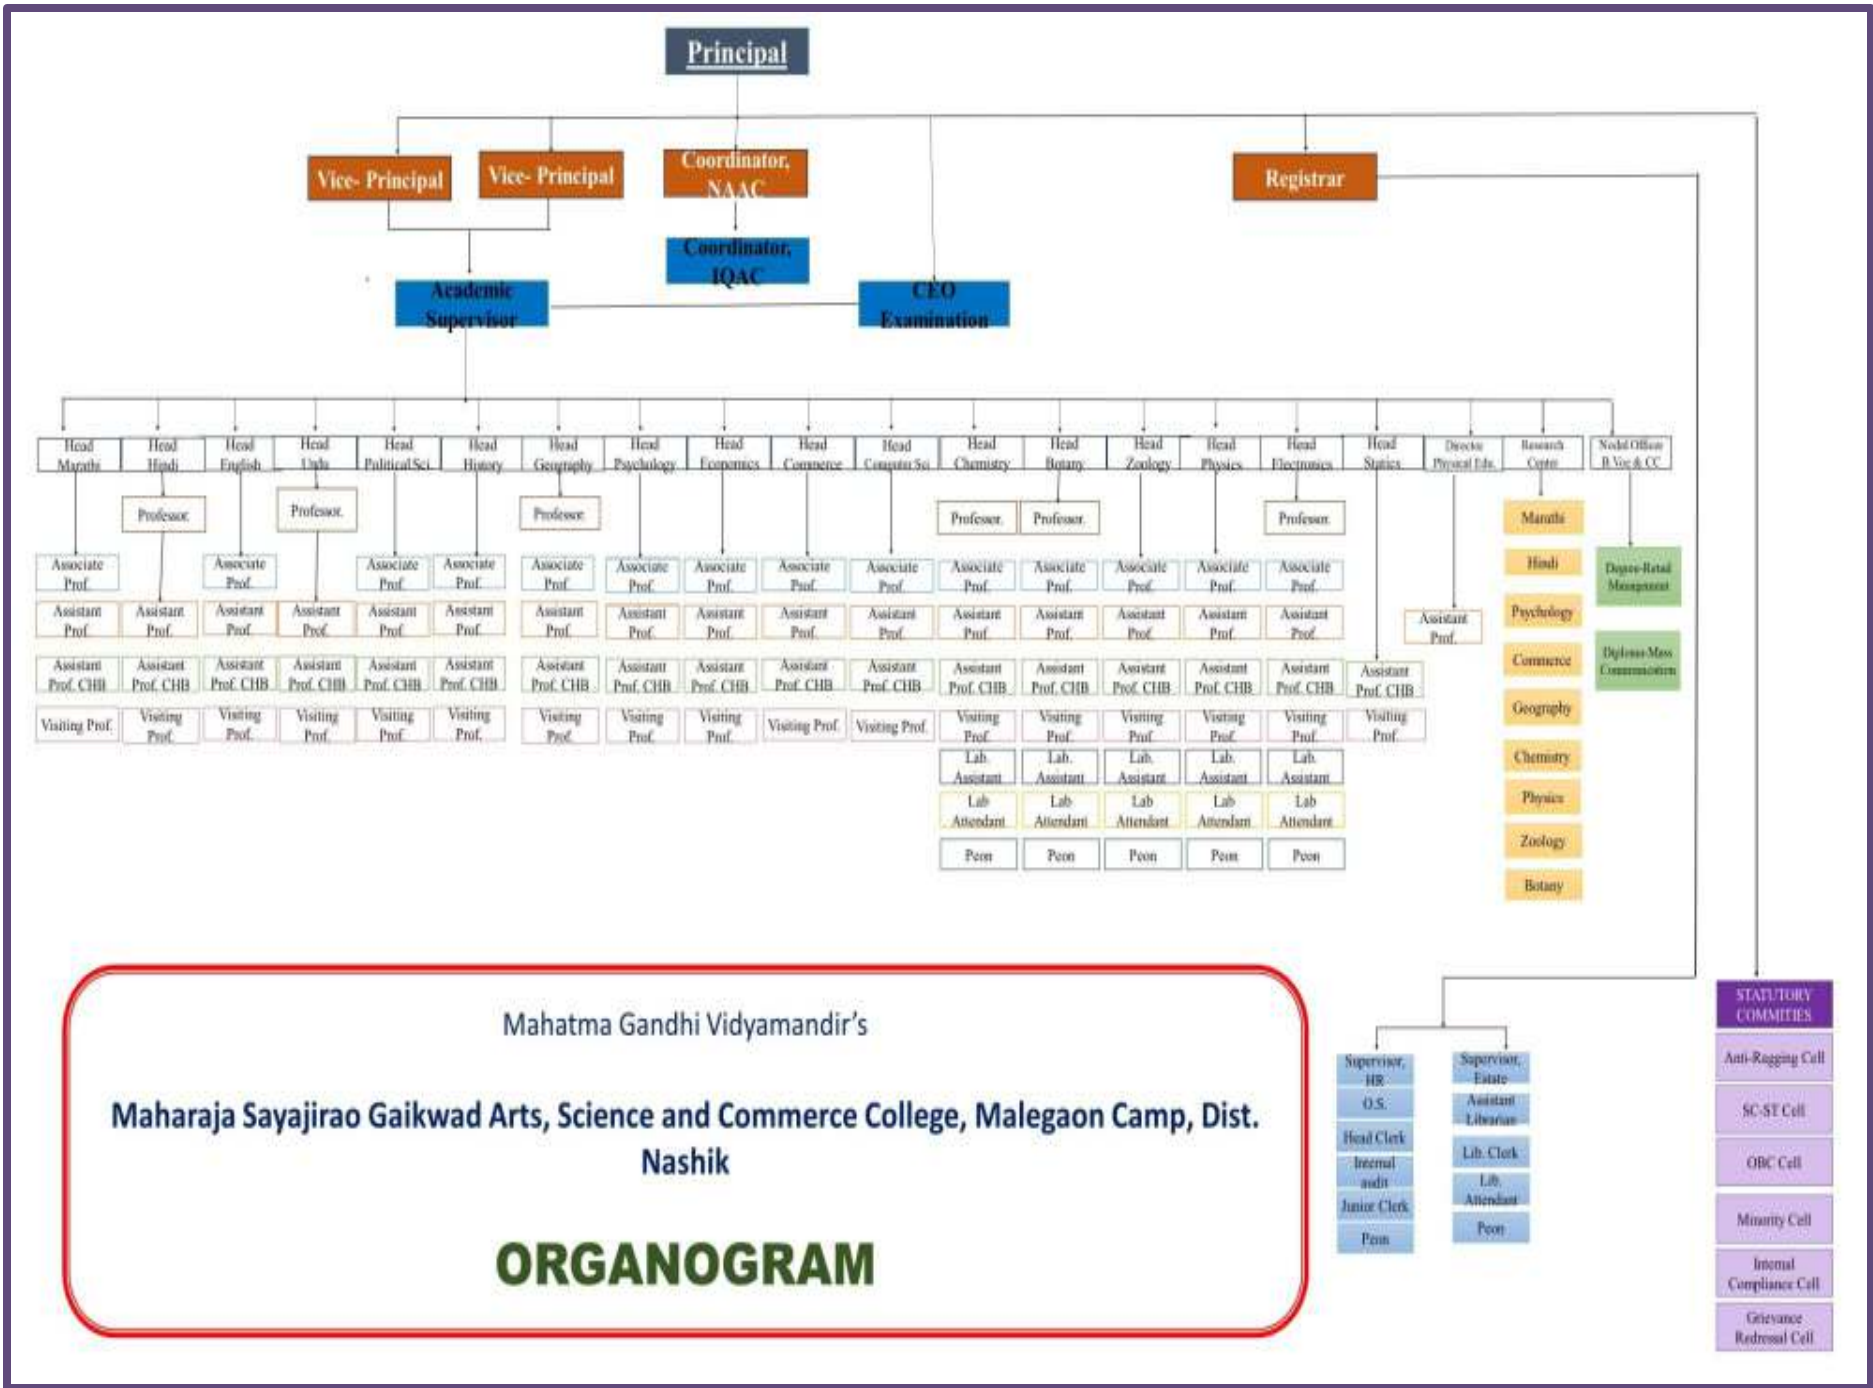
Principal

Vice- Principal

Vice- Principal

Coordinator, NAAC

Coordinator, IQAC

Registrar

Academic Supervisor

CEO Examination

Head Marathi

Head Hindi

Head English

Head Urdu

Head Political Sci.

Head History

Head Geography

Head Psychology

Head Economics

Head Commerce

Head Computer Sci.

Head Chemistry

Head Botany

Head Zoology

Head Physics

Head Electronics

Head Statics

Director Physical Edu.

Research Centre

Nodal Officer B.Voc & CC

Professor

Professor

Professor

Professor

Professor

Professor

Associate Prof.

Assistant Prof.

Assistant Prof. CHB

Visiting Prof.

Lab. Assistant

Lab Attendant

Peon

Assistant Prof.

Marathi

Hindi

Psychology

Commerce

Geography

Chemistry

Physics

Zoology

Botany

Degree-Retail Management

Diploma-Mass Communication

Mahatma Gandhi Vidyamandir's

Maharaja Sayajirao Gaikwad Arts, Science and Commerce College, Malegaon Camp, Dist. Nashik

ORGANOGRAM

Supervisor, HR

O.S.

Head Clerk

Internal audit

Junior Clerk

Peon

Supervisor, Estate

Assistant Librarian

Lib. Clerk

Lib. Attendant

Peon

STATUTORY COMMITIES

Anti-Ragging Cell

SC-ST Cell

OBC Cell

Minority Cell

Internal Compliance Cell

Grievance Redressal Cell